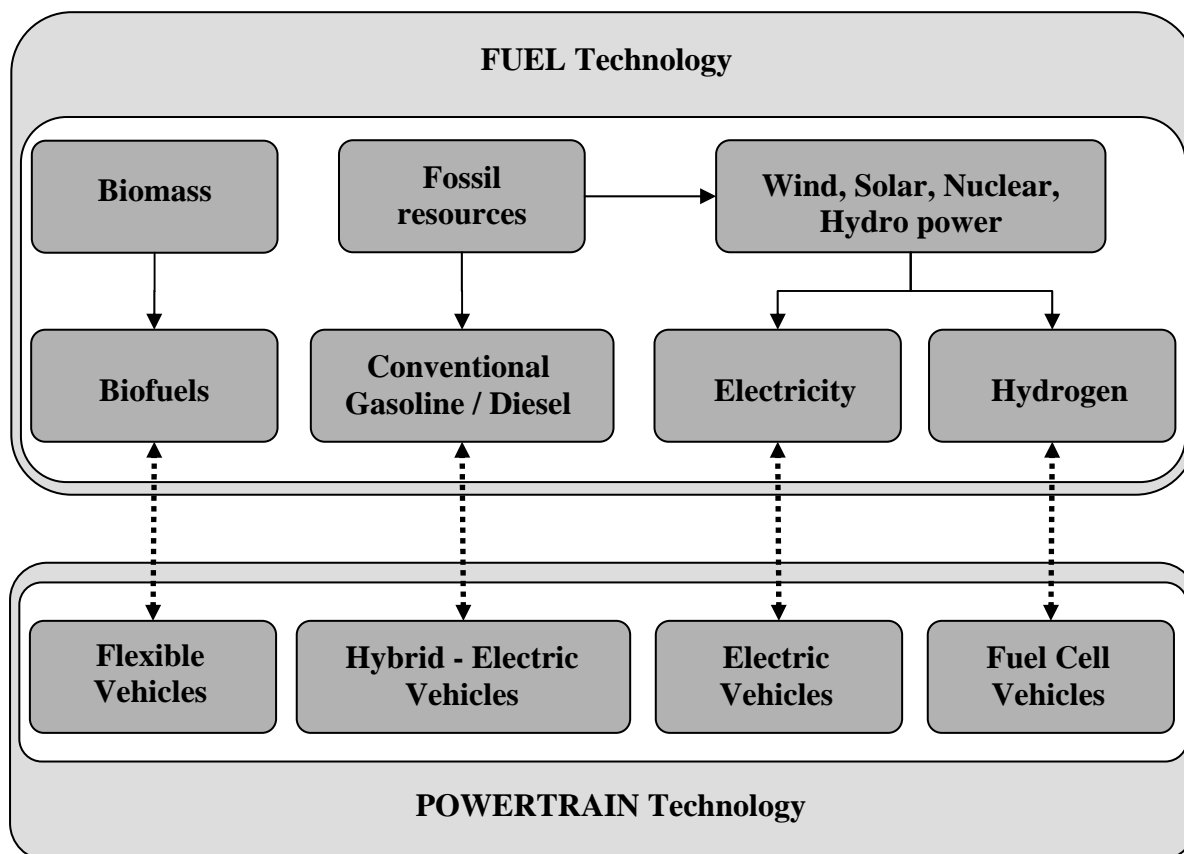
FUEL Technology

Biomass

Fossil resources

Wind, Solar, Nuclear, Hydro power

Biofuels

Conventional Gasoline / Diesel

Electricity

Hydrogen

Flexible Vehicles

Hybrid - Electric Vehicles

Electric Vehicles

Fuel Cell Vehicles

POWERTRAIN Technology